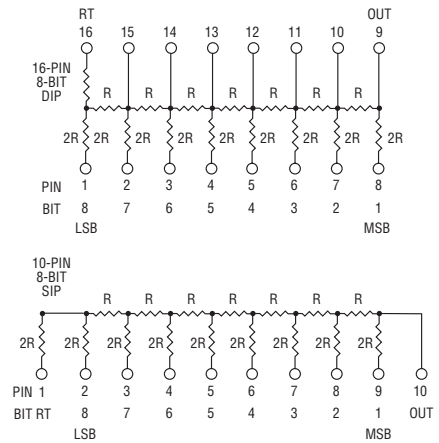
RT
16 15 14 13 12 11 10 9
OUT

16-PIN
8-BIT
DIP

R R R R R R R

2R 2R 2R 2R 2R 2R 2R 2R 2R

PIN 1 2 3 4 5 6 7 8
BIT 8 7 6 5 4 3 2 1
LSB MSB

10-PIN
8-BIT
SIP

R R R R R R R R

2R 2R 2R 2R 2R 2R 2R 2R 2R

PIN 1 2 3 4 5 6 7 8 9 10
BIT RT 8 7 6 5 4 3 2 1 OUT
LSB MSB